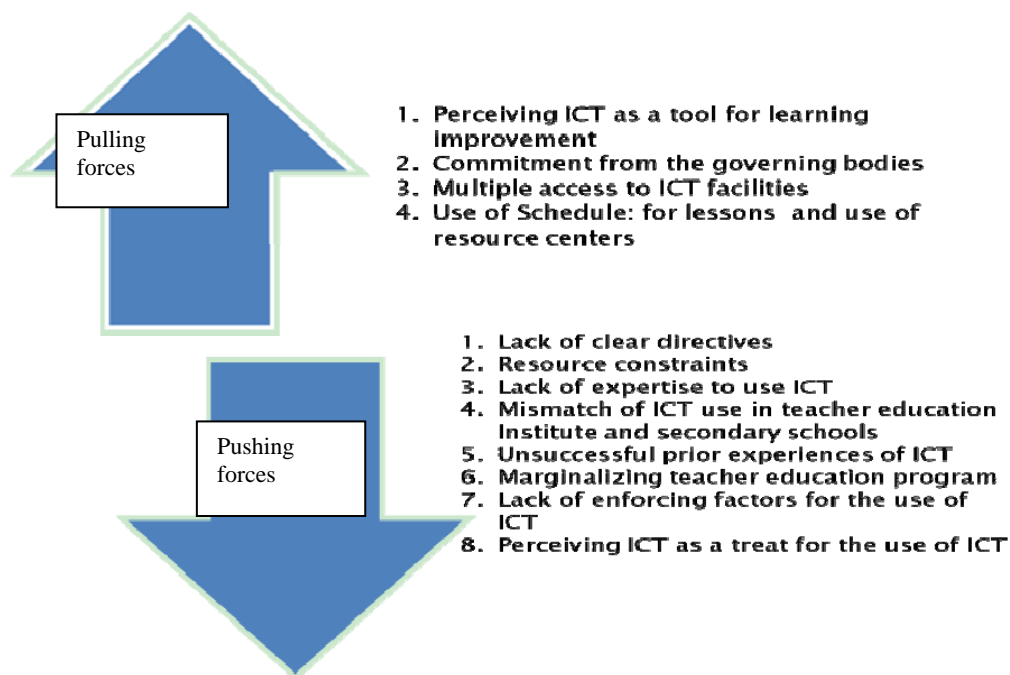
Pulling forces

1. Perceiving ICT as a tool for learning improvement
2. Commitment from the governing bodies
3. Multiple access to ICT facilities
4. Use of Schedule: for lessons and use of resource centers

Pushing forces

1. Lack of clear directives
2. Resource constraints
3. Lack of expertise to use ICT
4. Mismatch of ICT use in teacher education Institute and secondary schools
5. Unsuccessful prior experiences of ICT
6. Marginalizing teacher education program
7. Lack of enforcing factors for the use of ICT
8. Perceiving ICT as a treat for the use of ICT